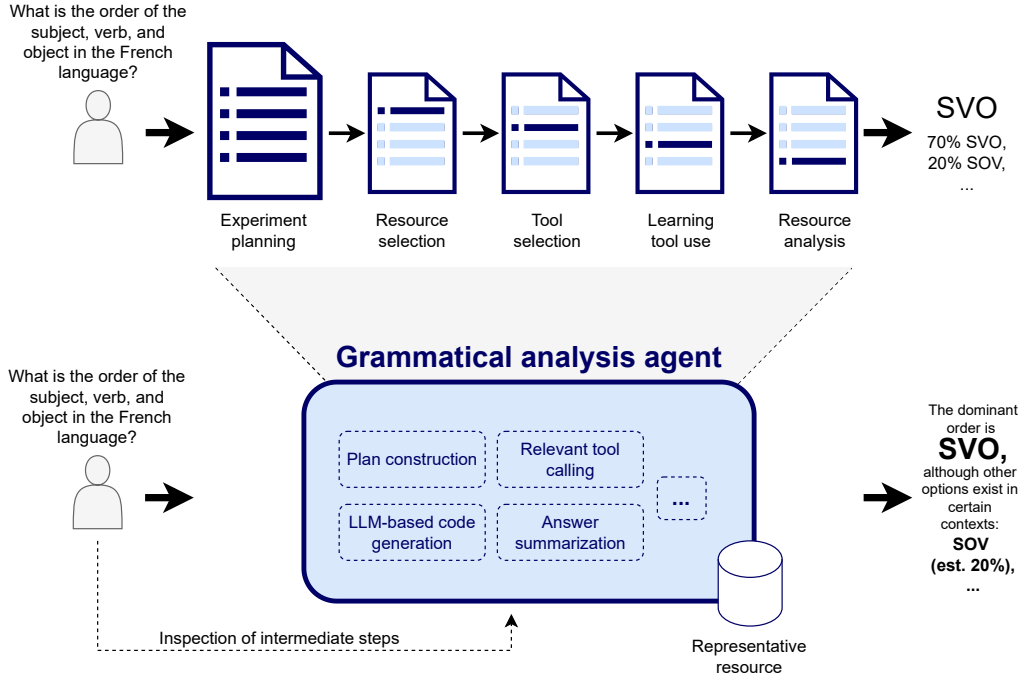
What is the order of the subject, verb, and object in the French language?

Experiment planning

Resource selection

Tool selection

Learning tool use

Resource analysis

SVO

70% SVO, 20% SOV, ...

Grammatical analysis agent

What is the order of the subject, verb, and object in the French language?

Plan construction

Relevant tool calling

LLM-based code generation

Answer summarization

...

Representative resource

Inspection of intermediate steps

The dominant order is **SVO,** although other options exist in certain contexts: **SOV (est. 20%), ...**